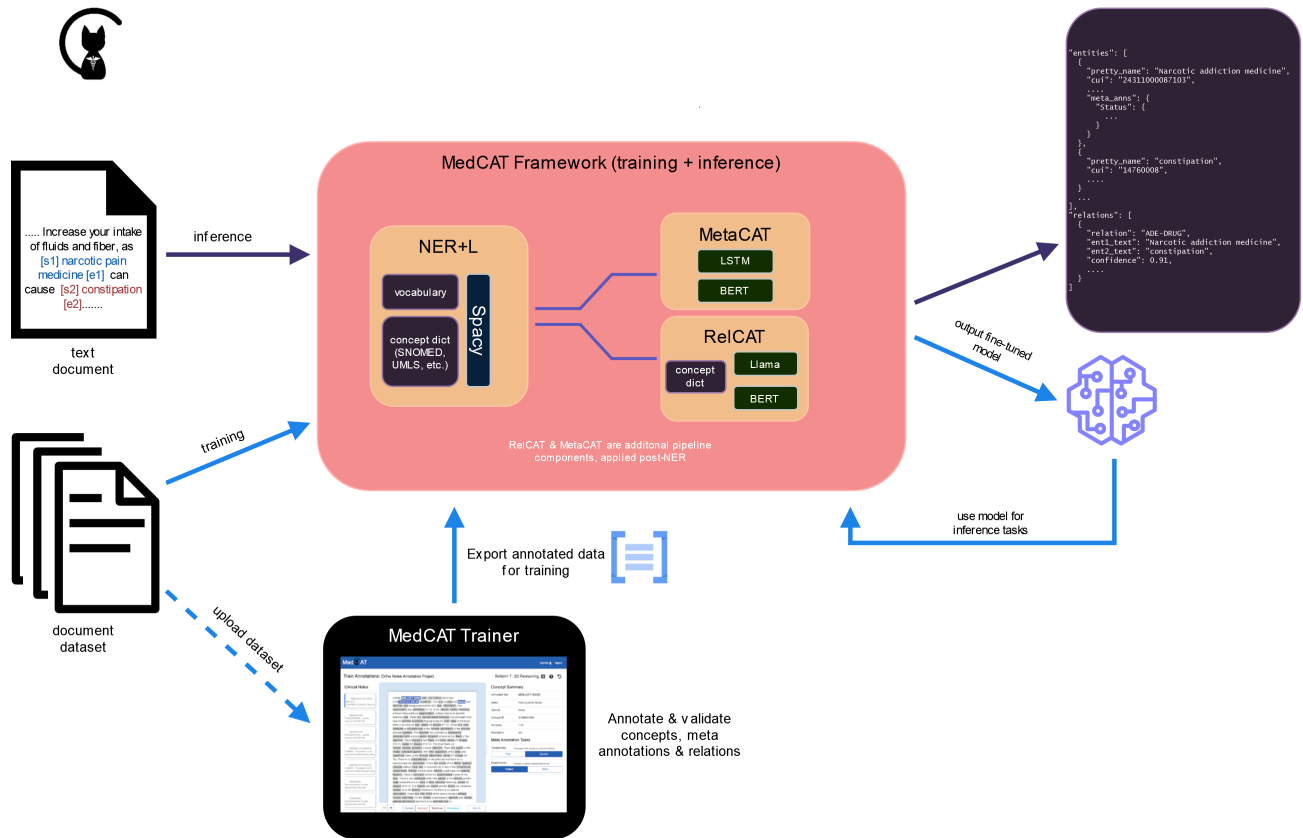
..... Increase your intake of fluids and fiber, as [s1] narcotic pain medicine [e1] can cause [s2] constipation [e2].......

text document

inference

training

document dataset

upload dataset

MedCAT Framework (training + inference)

NER+L

vocabulary

concept dict (SNOMED, UMLS, etc.)

Spacy

MetaCAT

LSTM

BERT

RelCAT

concept dict

Llama

BERT

RelCAT & MetaCAT are additonal pipeline components, applied post-NER

Export annotated data for training

MedCAT Trainer

MedCAT

Train Annotations: Dirhe Notes Annotation Project

Clinical Notes

Concept Summary

Meta Annotation Tasks

Annotate & validate concepts, meta annotations & relations

"entities": [
  {
    "pretty_name": "Narcotic addiction medicine",
    "cui": "24311000087103",
    ....
    "meta_anns": {
      "Status": {
        ...
      }
    }
  },
  {
    "pretty_name": "constipation",
    "cui": "14760008",
    ....
  }
  ...
],
"relations": [
  {
    "relation": "ADE-DRUG",
    "ent1_text": "Narcotic addiction medicine",
    "ent2_text": "constipation",
    "confidence": 0.91,
    ....
  }
]

output fine-tuned model

use model for inference tasks